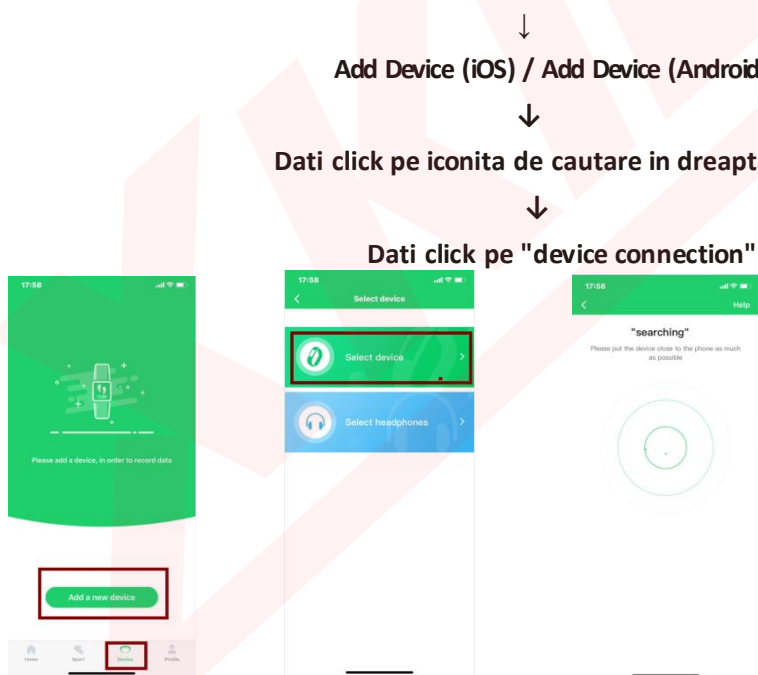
↓

Add Device (iOS) / Add Device (Android

↓

Dati click pe iconita de cautare in dreapt

↓

Dati click pe "device connection"

17:58

Please add a device, in order to record data

Add a new device

Home Sport Device Profile

17:58

Select device

Select device

Select headphones

17:58

Help

"searching"

Please put the device close to the phone as much as possible